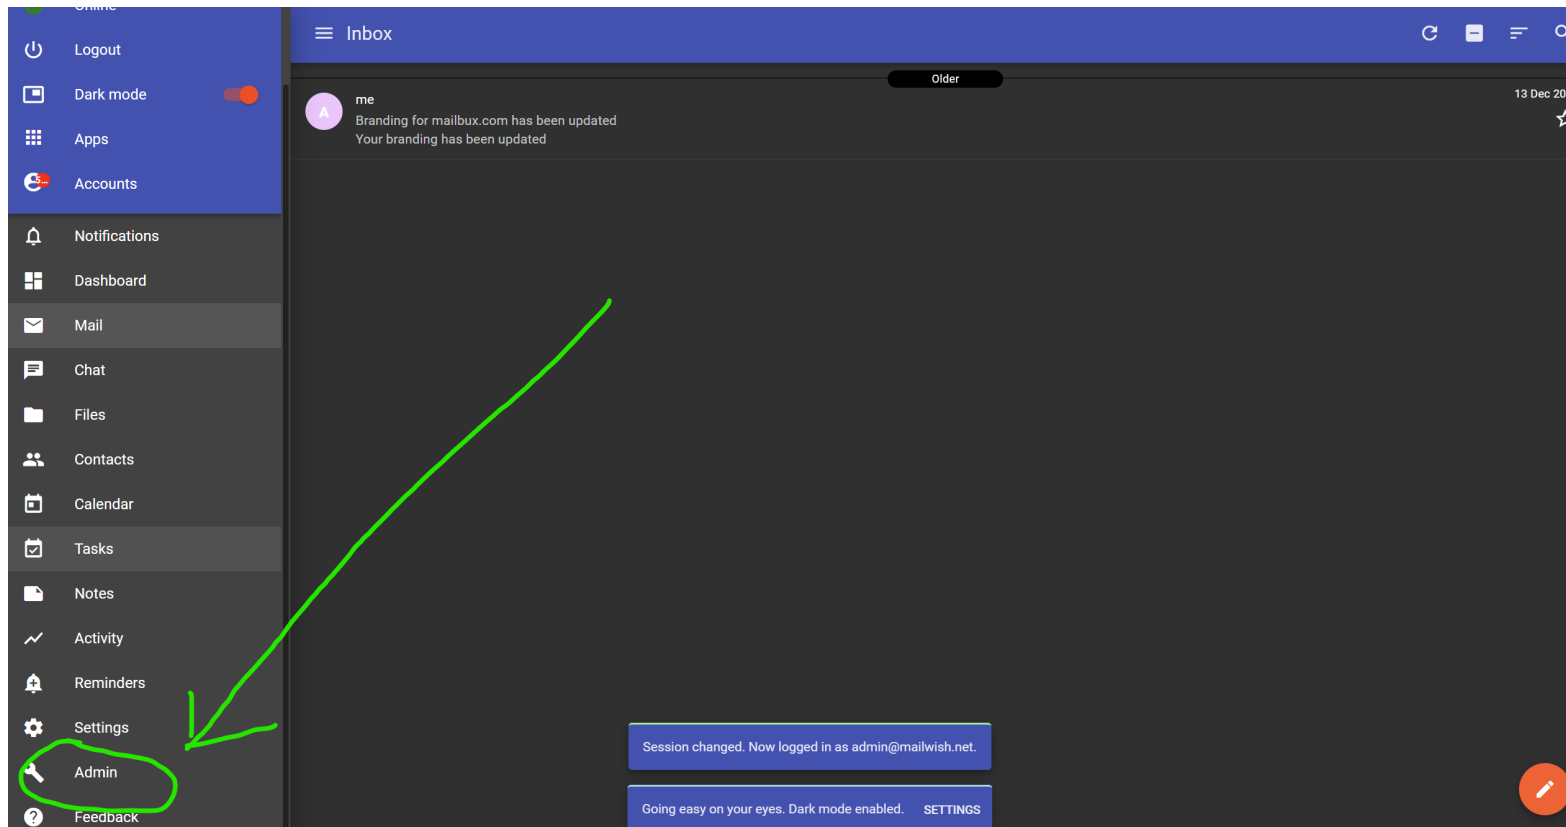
Logout
Dark mode
Apps
Accounts
Notifications
Dashboard
Mail
Chat
Files
Contacts
Calendar
Tasks
Notes
Activity
Reminders
Settings
Admin
Feedback

Inbox

Older

me
Branding for mailbux.com has been updated
Your branding has been updated

13 Dec 20

Session changed. Now logged in as admin@mailwish.net.

Going easy on your eyes. Dark mode enabled. SETTINGS